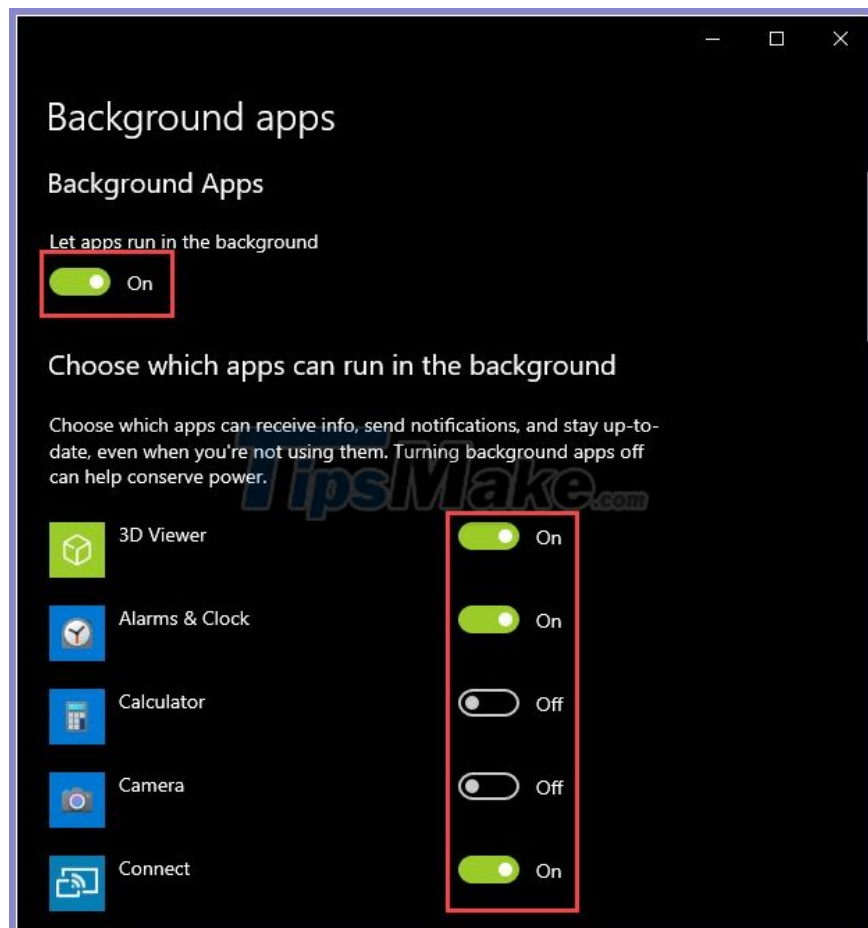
Background apps

Background Apps

Let apps run in the background

On

Choose which apps can run in the background

Choose which apps can receive info, send notifications, and stay up-to-date, even when you're not using them. Turning background apps off can help conserve power.

TipsMake.com

3D Viewer On

Alarms & Clock On

Calculator Off

Camera Off

Connect On